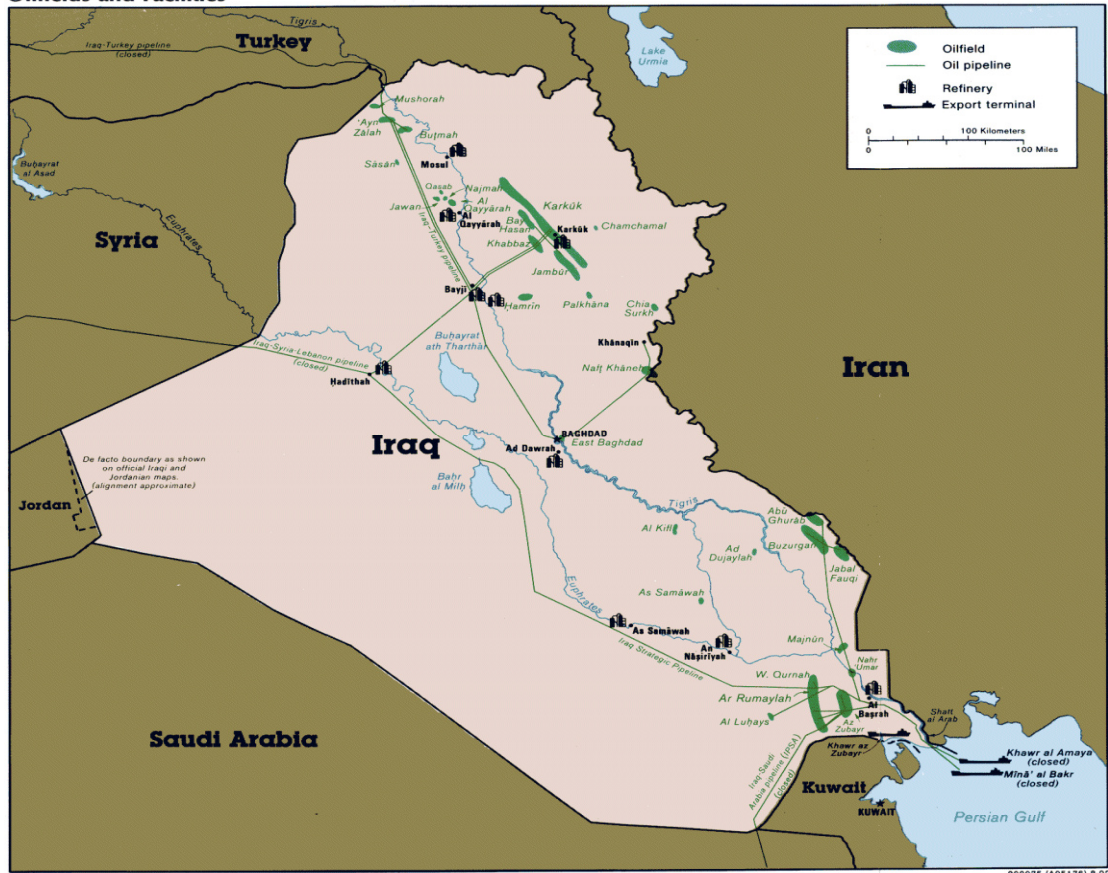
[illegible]

Oilfield
Oil pipeline
Refinery
Export terminal
0 100 Kilometers
0 100 Miles

Tigris
Iraq-Turkey pipeline (closed)
Turkey
Lake Urmia
Mushorah
'Ayn Zālah
Buṭmah
Mosul
Sāsān
Buḥayrat al Asad
Qasab
Najmah
Al Qayyārah
Jawan
Iraq-Turkey pipeline
Bay Hasan
Karkūk
Chamchamal
Khabbaz
Jambūr
Euphrates
Syria
Bayji
Hamrīn
Palkhāna
Chia Surkh
Khānaqīn
Buḥayrat ath Tharthār
Iraq-Syria-Lebanon pipeline (closed)
Hadīthah
Naft Khāneh
Iran
BAGHDAD
East Baghdad
Ad Dawrah
Iraq
De facto boundary as shown on official Iraqi and Jordanian maps. (alignment approximate)
Baḥr al Milḥ
Jordan
Tigris
Abū Ghurāb
Al Kifl
Ad Dujaylah
Buzurgan
Jabal Fauqi
As Samāwah
Euphrates
As Samāwah
An Nāṣirīyah
Iraq Strategic Pipeline
Majnūn
Nahr Umar
W. Qurnah
Ar Rumaylah
Al Baṣrah
Shaṭṭ al Arab
Al Luḥays
Az Zubayr
Saudi Arabia
Iraq-Saudi Arabia pipeline (IPSA) (closed)
Khawr az Zubayr
Khawr al Amaya (closed)
Mīnā' al Bakr (closed)
Kuwait
KUWAIT
Persian Gulf
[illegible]